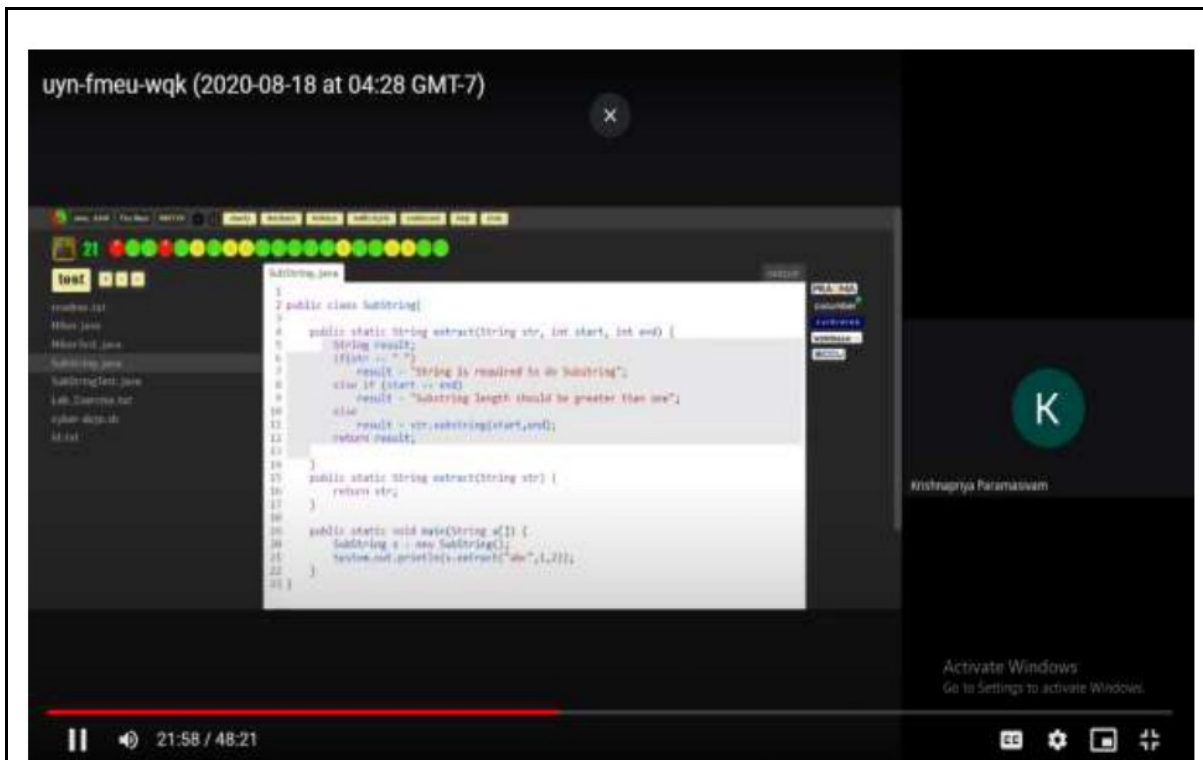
uyn-fmeu-wqk (2020-08-18 at 04:28 GMT-7)

×

21

test

readme.txt
Mikes.java
MikesTest.java
SubString.java
SubStringTest.java
Lab_Exercise.txt
cyber-dojo.sh
kt.txt

SubString.java

1
2 public class SubString{
3
4 public static String extract(String str, int start, int end) {
5 String result;
6 if(str == "")
7 result = "String is required to do Substring";
8 else if (start == end)
9 result = "Substring length should be greater than one";
10 else
11 result = str.substring(start,end);
12 return result;
13
14 }
15 public static String extract(String str) {
16 return str;
17 }
18
19 public static void main(String a[]) {
20 SubString s = new SubString();
21 System.out.println(s.extract("abc",1,2));
22 }
23 }

K

Krishnapriya Paramasivam

Activate Windows
Go to Settings to activate Windows.

21:58 / 48:21